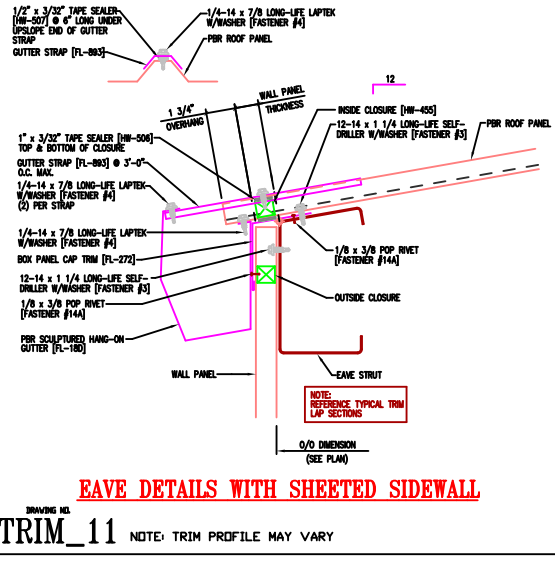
1/2" x 3/32" TAPE SEALER [HW-507] @ 6" LONG UNDER UPSLOPE END OF GUTTER STRAP

GUTTER STRAP [FL-893]

1/4-14 x 7/8 LONG-LIFE LAPTEK W/WASHER [FASTENER #4]

PBR ROOF PANEL

12

1 3/4" OVERHANG

WALL PANEL THICKNESS

INSIDE CLOSURE [HW-455]

12-14 x 1 1/4 LONG-LIFE SELF-DRILLER W/WASHER [FASTENER #3]

PBR ROOF PANEL

1" x 3/32" TAPE SEALER [HW-506] TOP & BOTTOM OF CLOSURE

GUTTER STRAP [FL-893] @ 3'-0" O.C. MAX.

1/4-14 x 7/8 LONG-LIFE LAPTEK W/WASHER [FASTENER #4] (2) PER STRAP

1/4-14 x 7/8 LONG-LIFE LAPTEK W/WASHER [FASTENER #4]

BOX PANEL CAP TRIM [FL-272]

12-14 x 1 1/4 LONG-LIFE SELF-DRILLER W/WASHER [FASTENER #3]

1/8 x 3/8 POP RIVET [FASTENER #14A]

1/8 x 3/8 POP RIVET [FASTENER #14A]

OUTSIDE CLOSURE

PBR SCULPTURED HANG-ON GUTTER [FL-18D]

WALL PANEL

EAVE STRUT

NOTE: REFERENCE TYPICAL TRIM LAP SECTIONS

O/O DIMENSION (SEE PLAN)

EAVE DETAILS WITH SHEETED SIDEWALL

DRAWING NO.

TRIM_11 NOTE: TRIM PROFILE MAY VARY